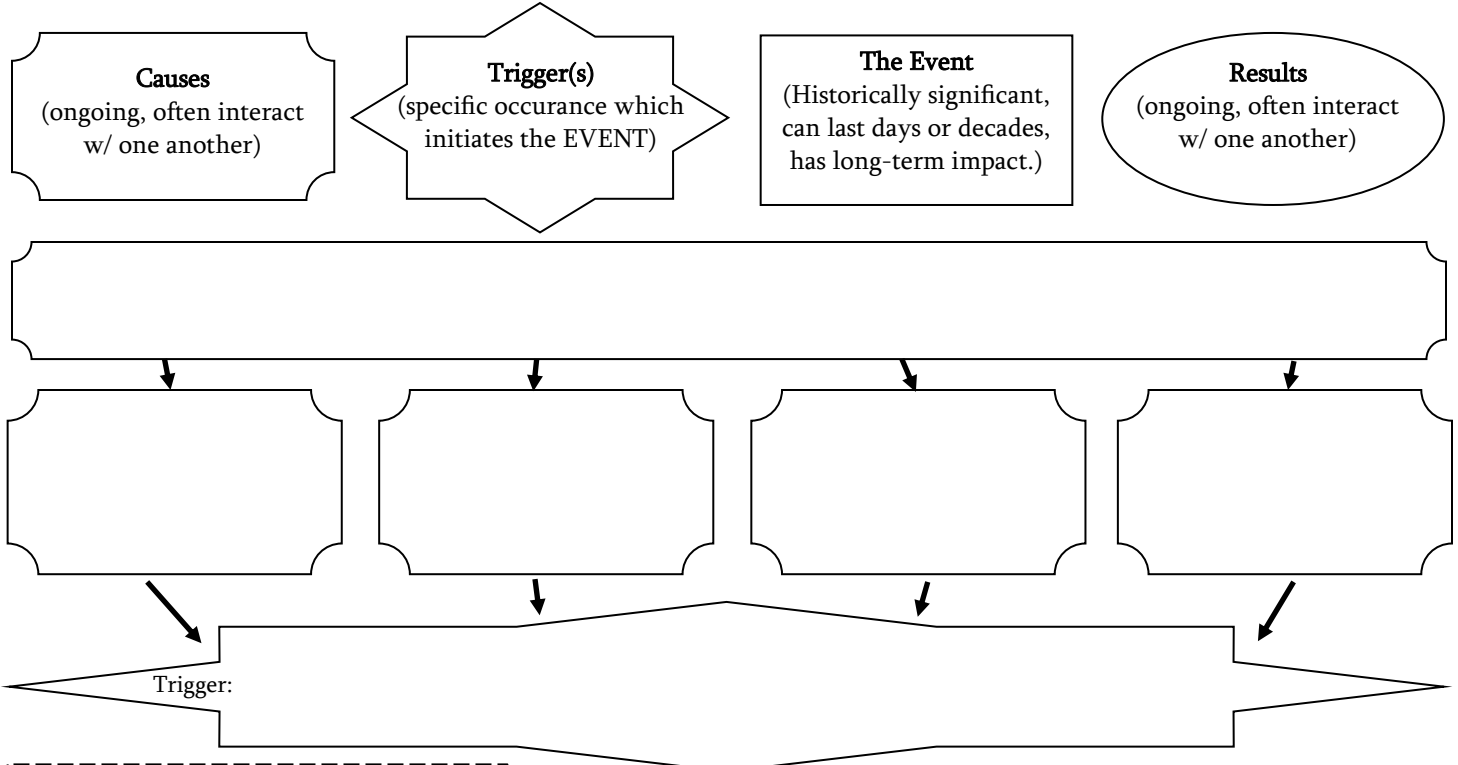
Causes
(ongoing, often interact w/ one another)

Trigger(s)
(specific occurance which initiates the EVENT)

The Event
(Historically significant, can last days or decades, has long-term impact.)

Results
(ongoing, often interact w/ one another)

Trigger: